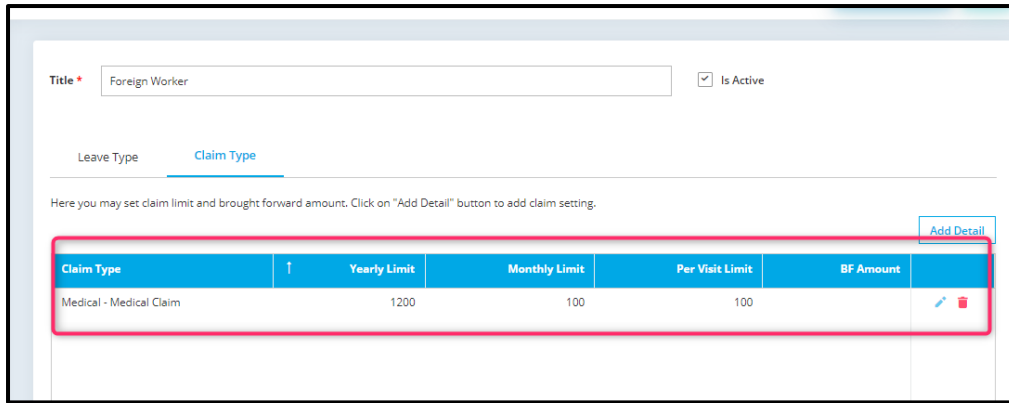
Title *
Foreign Worker

Is Active

Leave Type
Claim Type

Here you may set claim limit and brought forward amount. Click on "Add Detail" button to add claim setting.

Add Detail

| Claim Type | ↑ Yearly Limit | Monthly Limit | Per Visit Limit | BF Amount | |
|---|---|---|---|---|---|
| Medical - Medical Claim | 1200 | 100 | 100 | | |